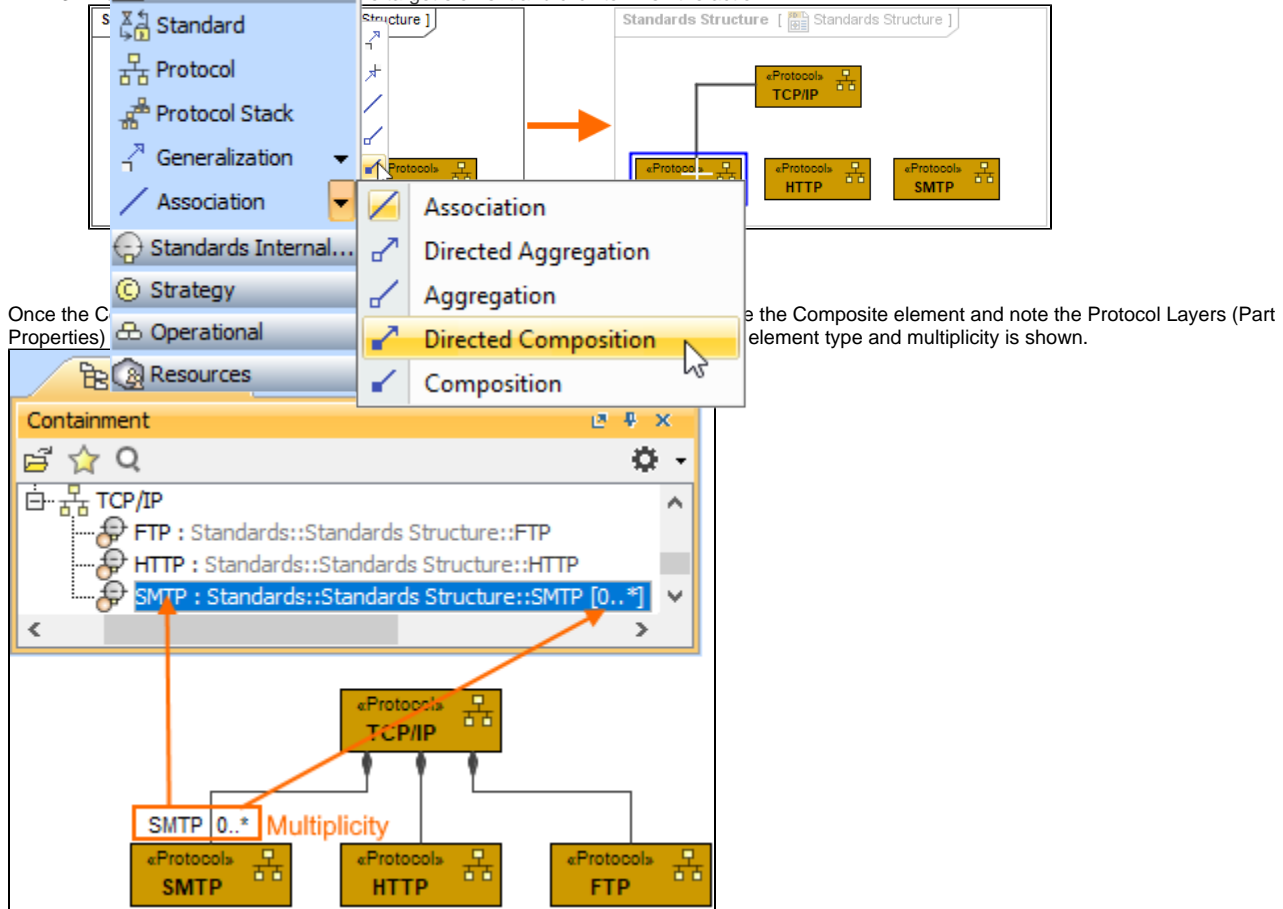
Standard
Protocol
Protocol Stack
Generalization
Association
Standards Internal...
Strategy
Operational
Resources

Structure ]

«Protocol»

Association
Directed Aggregation
Aggregation
Directed Composition
Composition

Standards Structure [ Standards Structure ]

«Protocol»
TCP/IP

«Protocol»

«Protocol»
HTTP

«Protocol»
SMTP

Once the C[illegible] e the Composite element and note the Protocol Layers (Part Properties) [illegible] element type and multiplicity is shown.

Containment

TCP/IP
FTP : Standards::Standards Structure::FTP
HTTP : Standards::Standards Structure::HTTP
SMTP : Standards::Standards Structure::SMTP [0..*]

«Protocol»
TCP/IP

SMTP 0..* Multiplicity

«Protocol»
SMTP

«Protocol»
HTTP

«Protocol»
FTP